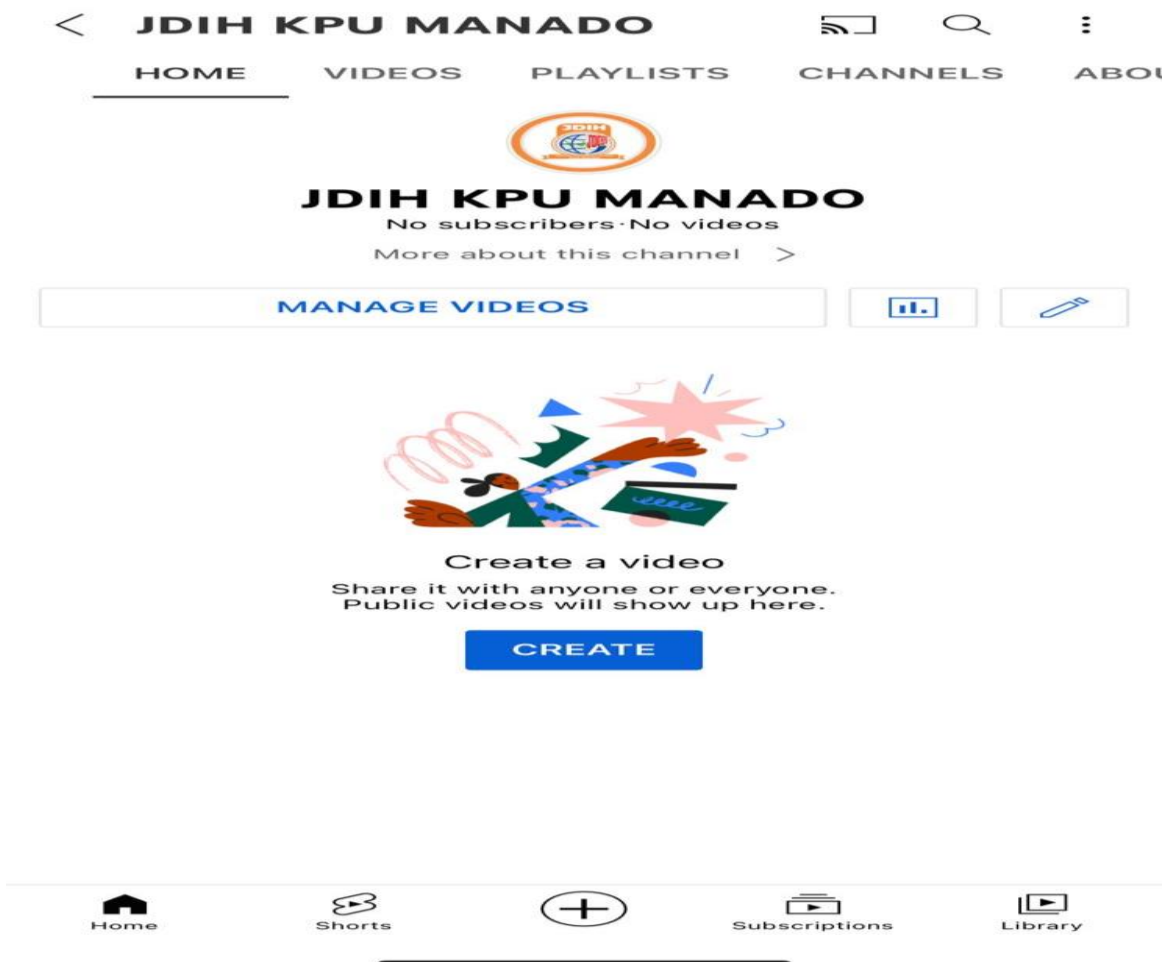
JDIH KPU MANADO

HOME VIDEOS PLAYLISTS CHANNELS ABOU

JDIH

JDIH KPU MANADO
No subscribers·No videos
More about this channel >

MANAGE VIDEOS

Create a video
Share it with anyone or everyone. Public videos will show up here.

CREATE

Home Shorts Subscriptions Library